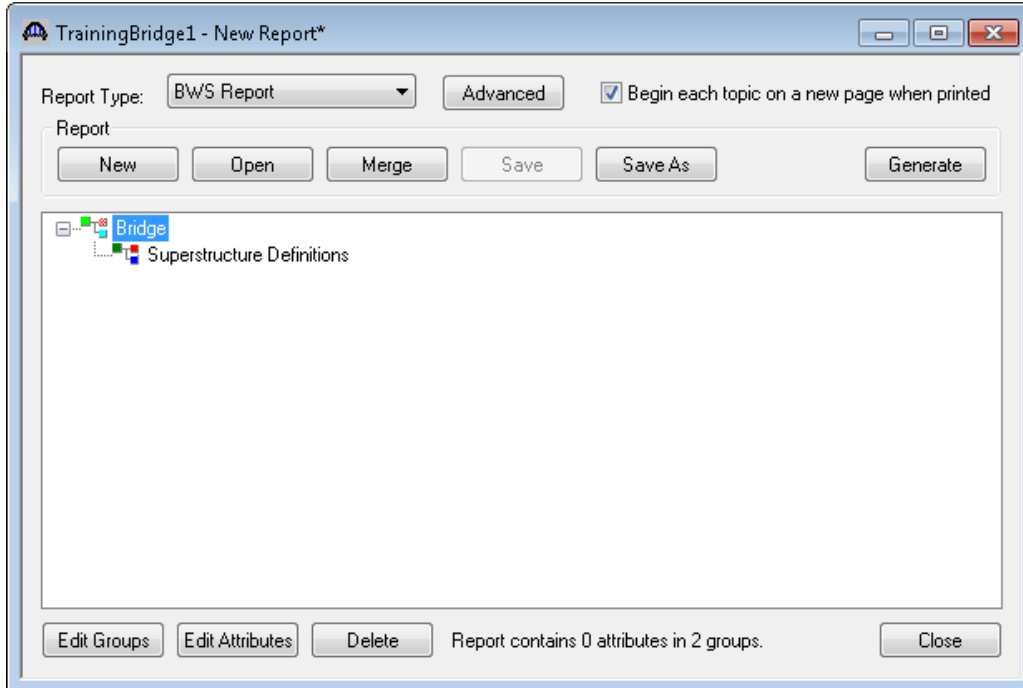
TrainingBridge1 - New Report*

Report Type: BWS Report

Advanced

Begin each topic on a new page when printed

Report

New

Open

Merge

Save

Save As

Generate

Bridge

Superstructure Definitions

Edit Groups

Edit Attributes

Delete

Report contains 0 attributes in 2 groups.

Close